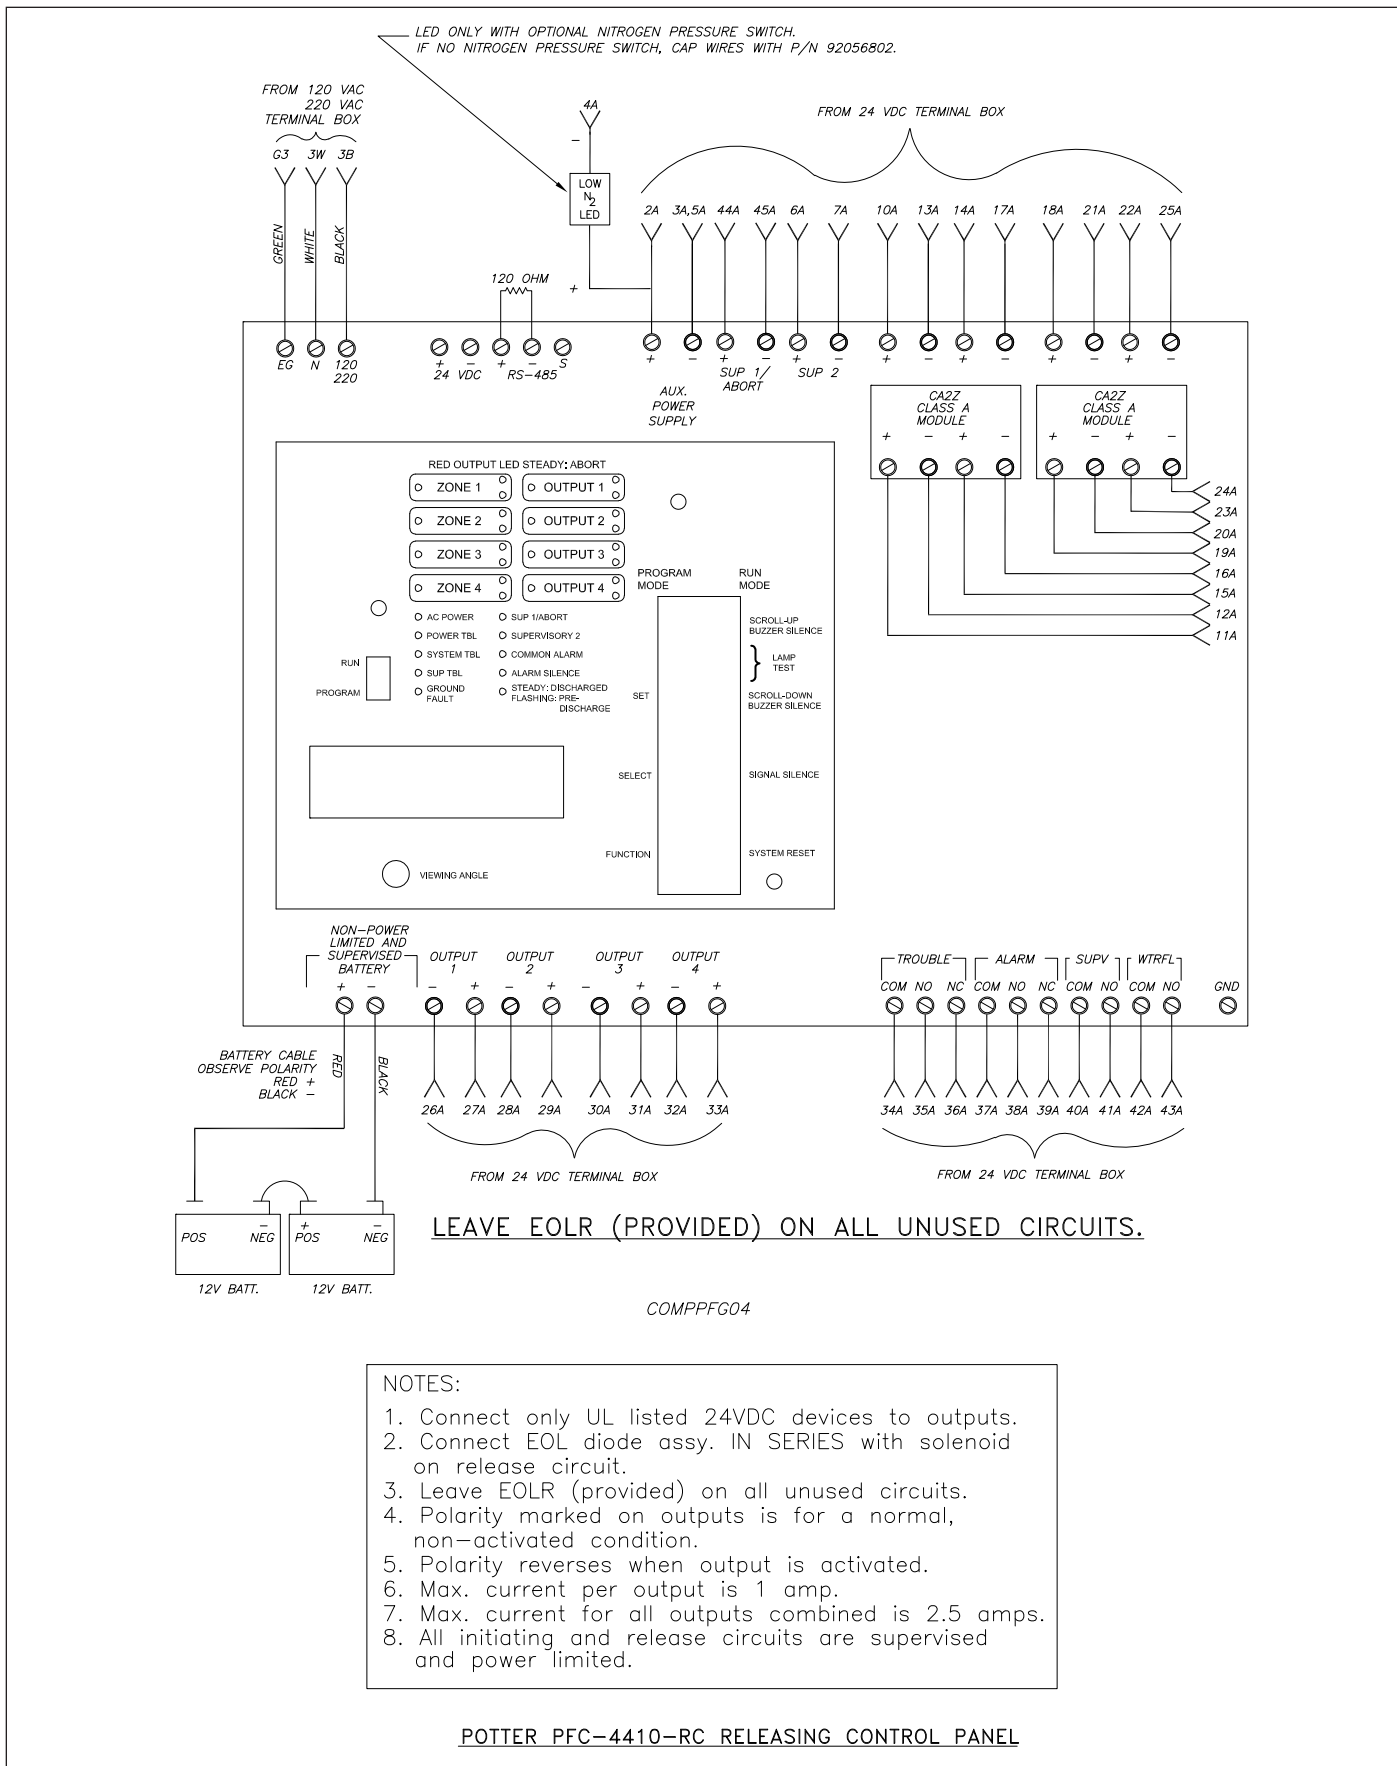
LED ONLY WITH OPTIONAL NITROGEN PRESSURE SWITCH.
IF NO NITROGEN PRESSURE SWITCH, CAP WIRES WITH P/N 92056802.

FROM 120 VAC
220 VAC
TERMINAL BOX

G3 3W 3B

GREEN WHITE BLACK

4A
−
LOW $N_2$ LED
+

120 OHM

FROM 24 VDC TERMINAL BOX

2A 3A,5A 44A 45A 6A 7A 10A 13A 14A 17A 18A 21A 22A 25A

EG N 120 220

+ − 24 VDC
+ − S RS−485

+ − AUX. POWER SUPPLY
+ − SUP 1/ ABORT
+ − SUP 2
+ − + − + − + −

CA2Z CLASS A MODULE
+ − + −

CA2Z CLASS A MODULE
+ − + −

24A
23A
20A
19A
16A
15A
12A
11A

RED OUTPUT LED STEADY: ABORT
ZONE 1 OUTPUT 1
ZONE 2 OUTPUT 2
ZONE 3 OUTPUT 3
ZONE 4 OUTPUT 4

PROGRAM MODE
RUN MODE

AC POWER
POWER TBL
SYSTEM TBL
SUP TBL
GROUND FAULT

SUP 1/ABORT
SUPERVISORY 2
COMMON ALARM
ALARM SILENCE
STEADY: DISCHARGED
FLASHING: PRE-DISCHARGE

RUN
PROGRAM

SCROLL-UP BUZZER SILENCE
LAMP TEST
SET
SCROLL-DOWN BUZZER SILENCE
SELECT
SIGNAL SILENCE
FUNCTION
SYSTEM RESET
VIEWING ANGLE

NON−POWER LIMITED AND SUPERVISED BATTERY
+ −
OUTPUT 1
− +
OUTPUT 2
− +
OUTPUT 3
− +
OUTPUT 4
− +

TROUBLE ALARM SUPV WTRFL
COM NO NC COM NO NC COM NO COM NO
GND

BATTERY CABLE
OBSERVE POLARITY
RED +
BLACK −

RED BLACK

26A 27A 28A 29A 30A 31A 32A 33A
FROM 24 VDC TERMINAL BOX

34A 35A 36A 37A 38A 39A 40A 41A 42A 43A
FROM 24 VDC TERMINAL BOX

POS − NEG
+ POS − NEG
12V BATT. 12V BATT.

LEAVE EOLR (PROVIDED) ON ALL UNUSED CIRCUITS.

COMPPFG04

NOTES:
1. Connect only UL listed 24VDC devices to outputs.
2. Connect EOL diode assy. IN SERIES with solenoid on release circuit.
3. Leave EOLR (provided) on all unused circuits.
4. Polarity marked on outputs is for a normal, non−activated condition.
5. Polarity reverses when output is activated.
6. Max. current per output is 1 amp.
7. Max. current for all outputs combined is 2.5 amps.
8. All initiating and release circuits are supervised and power limited.

POTTER PFC−4410−RC RELEASING CONTROL PANEL